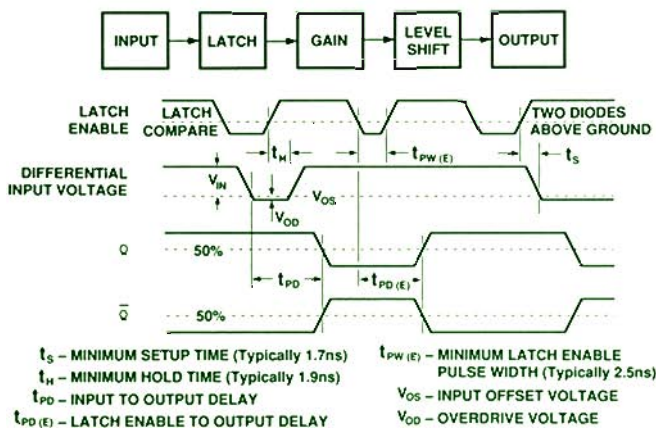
INPUT LATCH GAIN LEVEL SHIFT OUTPUT

LATCH ENABLE

LATCH

COMPARE

TWO DIODES ABOVE GROUND

$t_H$

$t_{PW(E)}$

$t_S$

DIFFERENTIAL INPUT VOLTAGE

$V_{IN}$

$V_{OS}$

$V_{OD}$

Q

50%

$t_{PD}$

$t_{PD(E)}$

$\overline{Q}$

50%

$t_S$ – MINIMUM SETUP TIME (Typically 1.7ns)

$t_H$ – MINIMUM HOLD TIME (Typically 1.9ns)

$t_{PD}$ – INPUT TO OUTPUT DELAY

$t_{PD(E)}$ – LATCH ENABLE TO OUTPUT DELAY

$t_{PW(E)}$ – MINIMUM LATCH ENABLE PULSE WIDTH (Typically 2.5ns)

$V_{OS}$ – INPUT OFFSET VOLTAGE

$V_{OD}$ – OVERDRIVE VOLTAGE